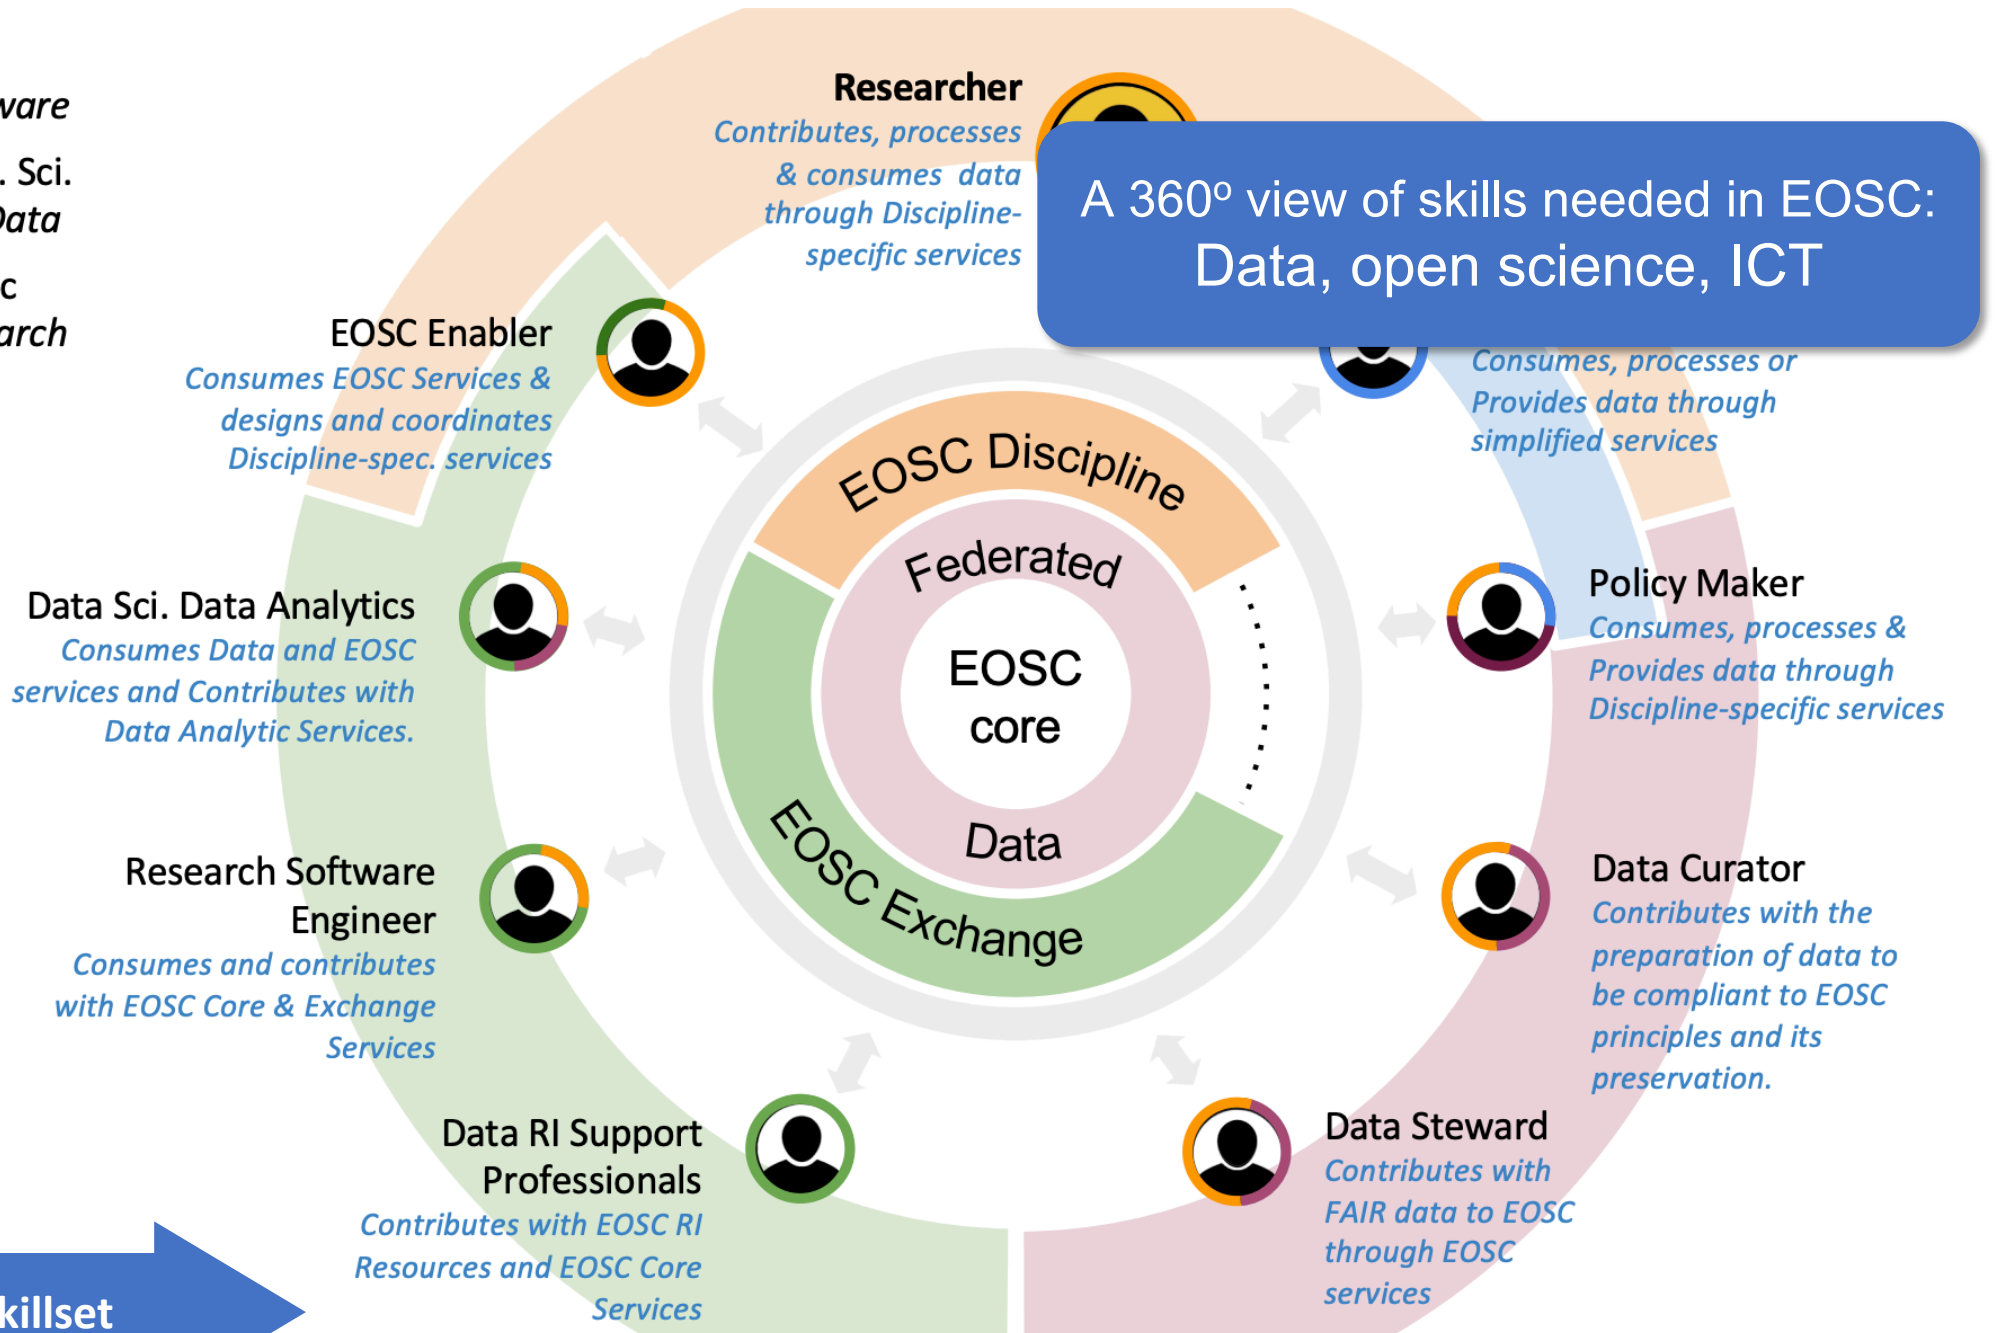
vare

. Sci.
Data

c
arch

Researcher
Contributes, processes & consumes data through Discipline-specific services

A 360º view of skills needed in EOSC:
Data, open science, ICT

EOSC Enabler
Consumes EOSC Services & designs and coordinates Discipline-spec. services

Consumes, processes or Provides data through simplified services

EOSC Discipline

Federated

EOSC
core

Data

EOSC Exchange

Data Sci. Data Analytics
Consumes Data and EOSC services and Contributes with Data Analytic Services.

Policy Maker
Consumes, processes & Provides data through Discipline-specific services

Research Software Engineer
Consumes and contributes with EOSC Core & Exchange Services

Data Curator
Contributes with the preparation of data to be compliant to EOSC principles and its preservation.

Data RI Support Professionals
Contributes with EOSC RI Resources and EOSC Core Services

Data Steward
Contributes with FAIR data to EOSC through EOSC services

killset